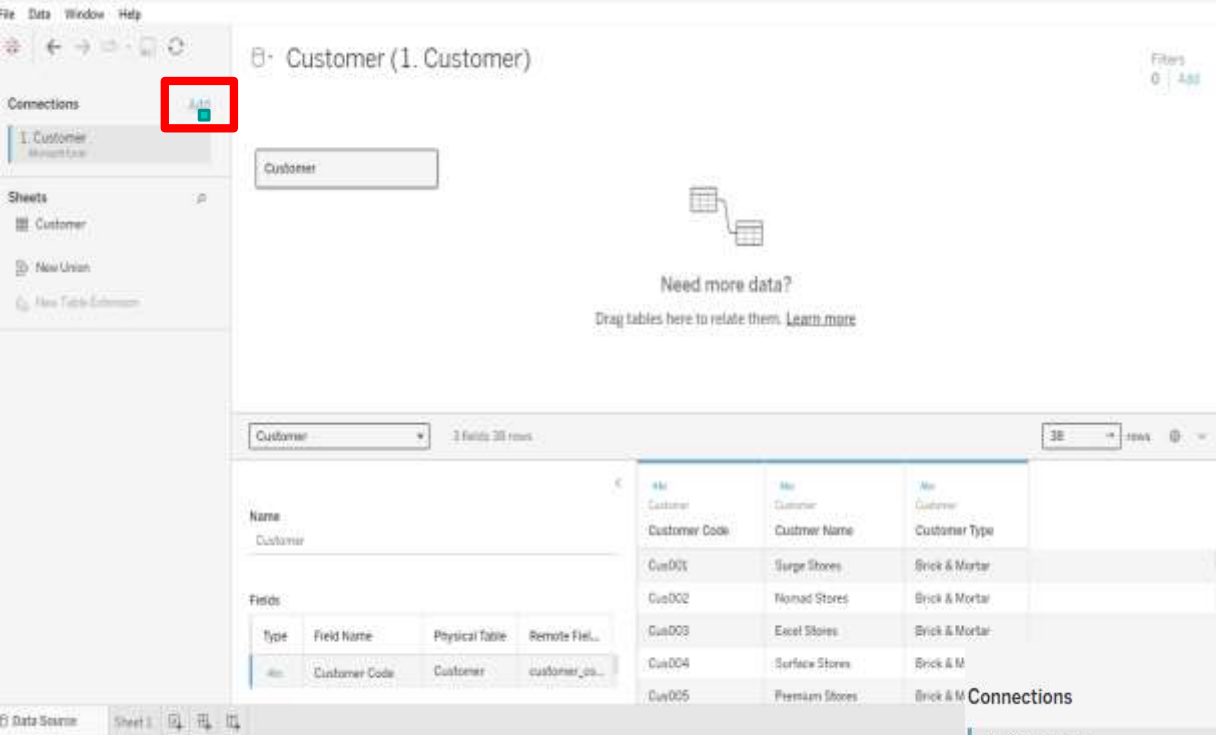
File Data Window Help

Customer (1. Customer)

Filters
0 | Add

Connections Add

1. Customer
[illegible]

Sheets

Customer

New Union

New Table Extension

Customer

Need more data?

Drag tables here to relate them. Learn more

Customer

3 fields 38 rows

38 rows

Name
Customer

Fields

| Type | Field Name | Physical Table | Remote Fiel... |
|---|---|---|---|
| Abc | Customer Code | Customer | customer_co... |

| Abc Customer Customer Code | Abc Customer Custmer Name | Abc Customer Customer Type |
|---|---|---|
| Cus001 | Surge Stores | Brick & Mortar |
| Cus002 | Nomad Stores | Brick & Mortar |
| Cus003 | Excel Stores | Brick & Mortar |
| Cus004 | Surface Stores | Brick & M |
| Cus005 | Premium Stores | Brick & M |

Connections

Data Source Sheet 1